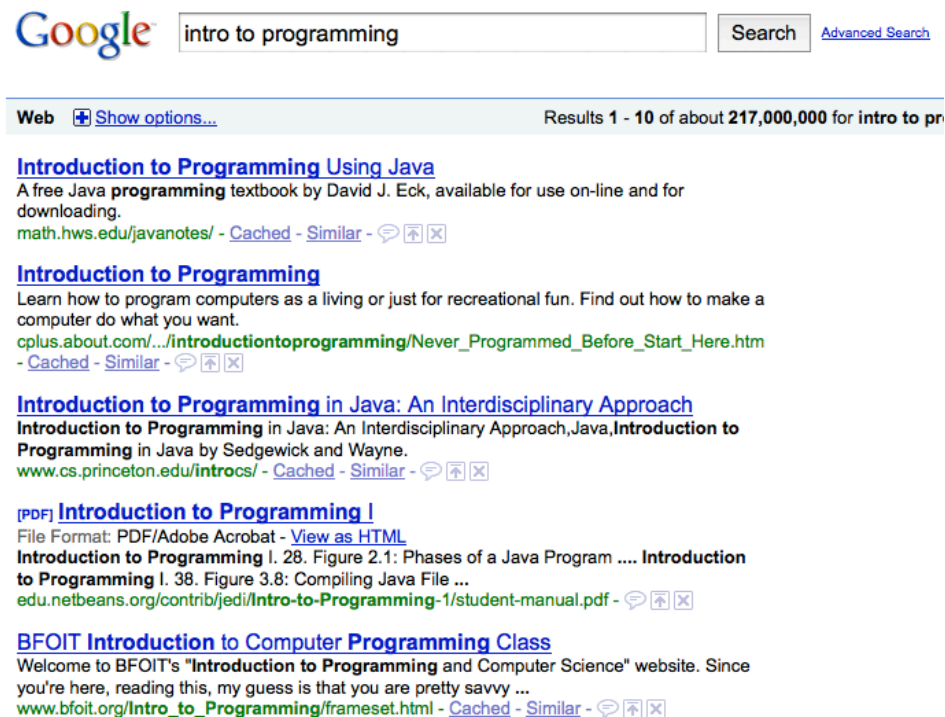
Google intro to programming Search Advanced Search

Web Show options...

Results 1 - 10 of about 217,000,000 for intro to pr

Introduction to Programming Using Java
A free Java programming textbook by David J. Eck, available for use on-line and for downloading.
math.hws.edu/javanotes/ - Cached - Similar -

Introduction to Programming
Learn how to program computers as a living or just for recreational fun. Find out how to make a computer do what you want.
cplus.about.com/.../introductiontoprogramming/Never_Programmed_Before_Start_Here.htm - Cached - Similar -

Introduction to Programming in Java: An Interdisciplinary Approach
Introduction to Programming in Java: An Interdisciplinary Approach,Java,Introduction to Programming in Java by Sedgewick and Wayne.
www.cs.princeton.edu/introcs/ - Cached - Similar -

[PDF] Introduction to Programming I
File Format: PDF/Adobe Acrobat - View as HTML
Introduction to Programming I. 28. Figure 2.1: Phases of a Java Program .... Introduction to Programming I. 38. Figure 3.8: Compiling Java File ...
edu.netbeans.org/contrib/jedi/Intro-to-Programming-1/student-manual.pdf -

BFOIT Introduction to Computer Programming Class
Welcome to BFOIT's "Introduction to Programming and Computer Science" website. Since you're here, reading this, my guess is that you are pretty savvy ...
www.bfoit.org/Intro_to_Programming/frameset.html - Cached - Similar -